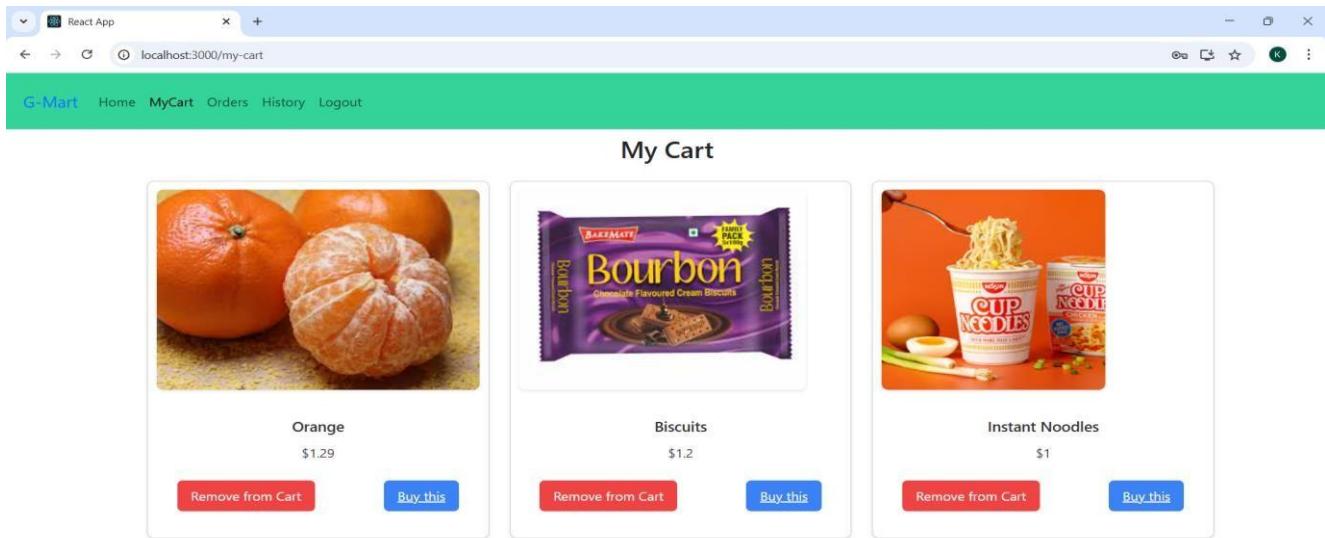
React App

localhost:3000/my-cart

G-Mart Home MyCart Orders History Logout

My Cart

BAKEMATE
FAMILY PACK
Bourbon
Chocolate Flavoured Cream Biscuits
Bourbon
Bourbon

NISSIN
CUP NOODLES
CUP NOODLES

Orange
$1.29
Remove from Cart
Buy this

Biscuits
$1.2
Remove from Cart
Buy this

Instant Noodles
$1
Remove from Cart
Buy this